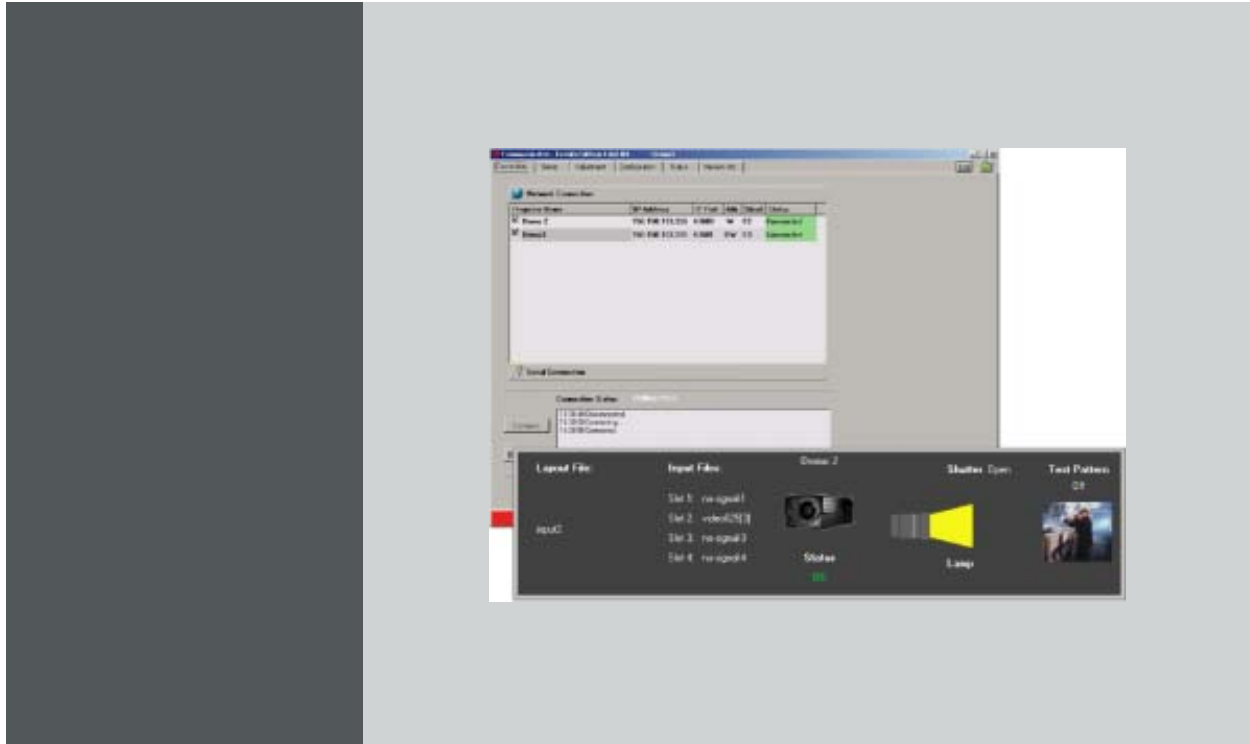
Network Connection

| Projector Name | IP Address | IP Port | Attr | Status |
|---|---|---|---|---|
| Demo 2 | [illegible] | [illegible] | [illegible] | Connected |
| Demo1 | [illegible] | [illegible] | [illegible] | Connected |

Serial Connection

Connection Status:

Connect

Layout File:

input2

Input Files:

Slot 1: no-signal1

Slot 2: video625[3]

Slot 3: no-signal3

Slot 4: no-signal4

Device: 2

Status

Shutter: Open

Lamp

Test Pattern

Off